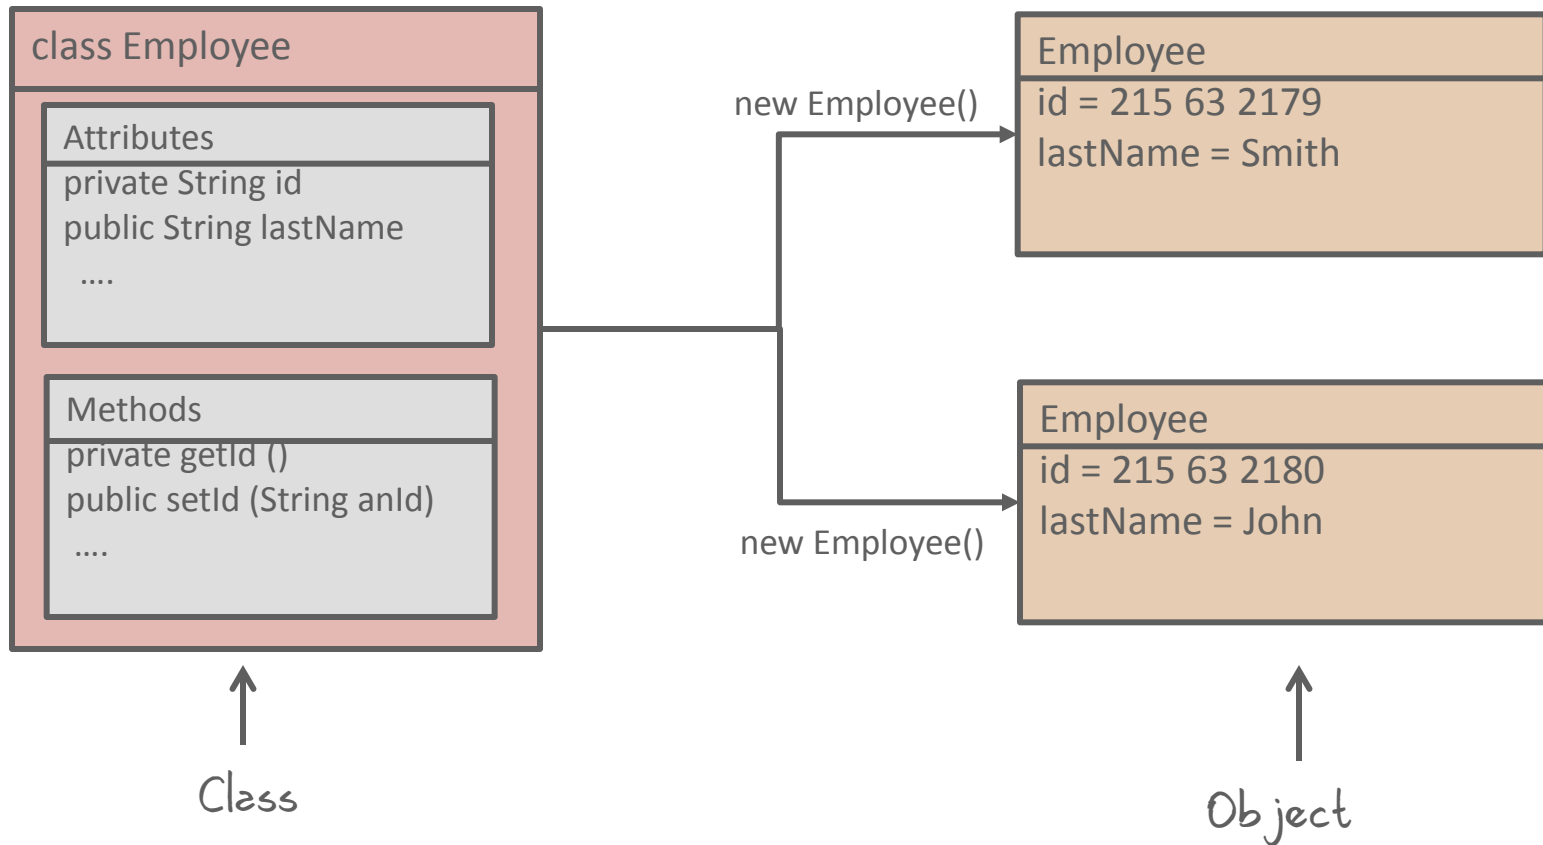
class Employee

Attributes
private String id
public String lastName
....

Methods
private getId ()
public setId (String anId)
....

new Employee()

Employee
id = 215 63 2179
lastName = Smith

Employee
id = 215 63 2180
lastName = John

new Employee()

Class

Object